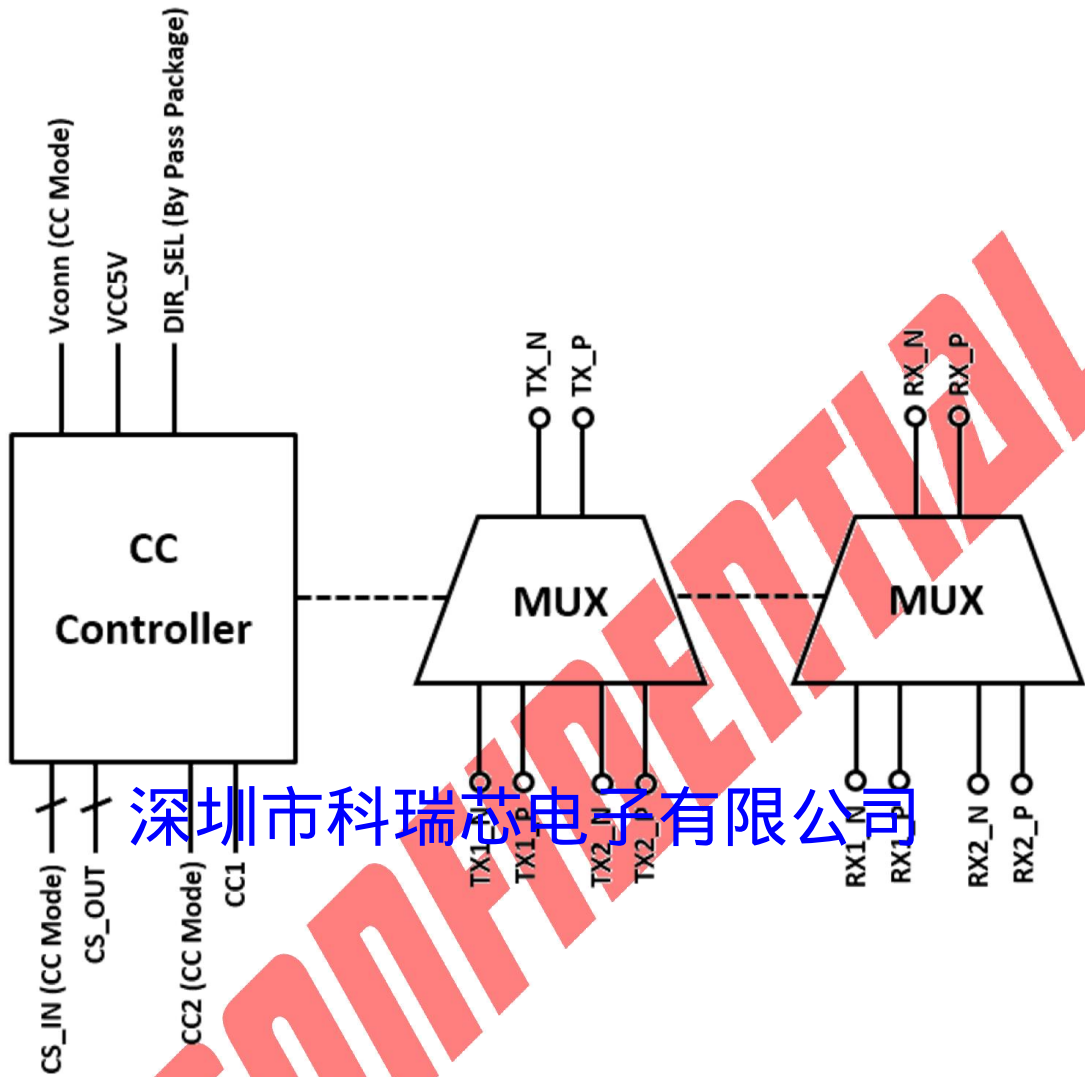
Vconn (CC Mode)
VCC5V
DIR_SEL (By Pass Package)

CC Controller

TX_N
TX_P

MUX

RX_N
RX_P

MUX

CS_IN (CC Mode)
CS_OUT
CC2 (CC Mode)
CC1

TX1_N
TX1_P
TX2_N
TX2_P

RX1_N
RX1_P
RX2_N
RX2_P

深圳市科瑞芯电子有限公司

CONFIDENTIAL